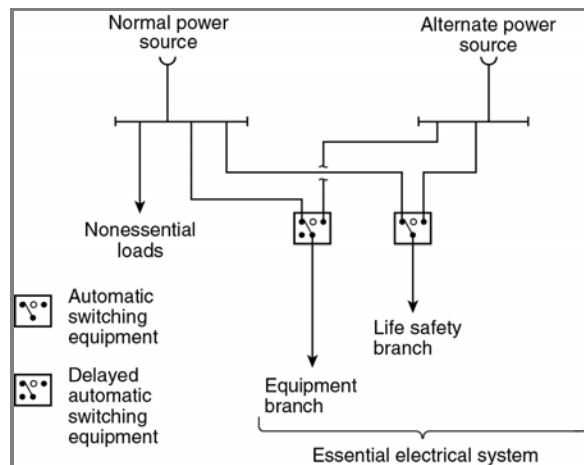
Normal power source

Alternate power source

Nonessential loads

Automatic switching equipment

Delayed automatic switching equipment

Life safety branch

Equipment branch

Essential electrical system